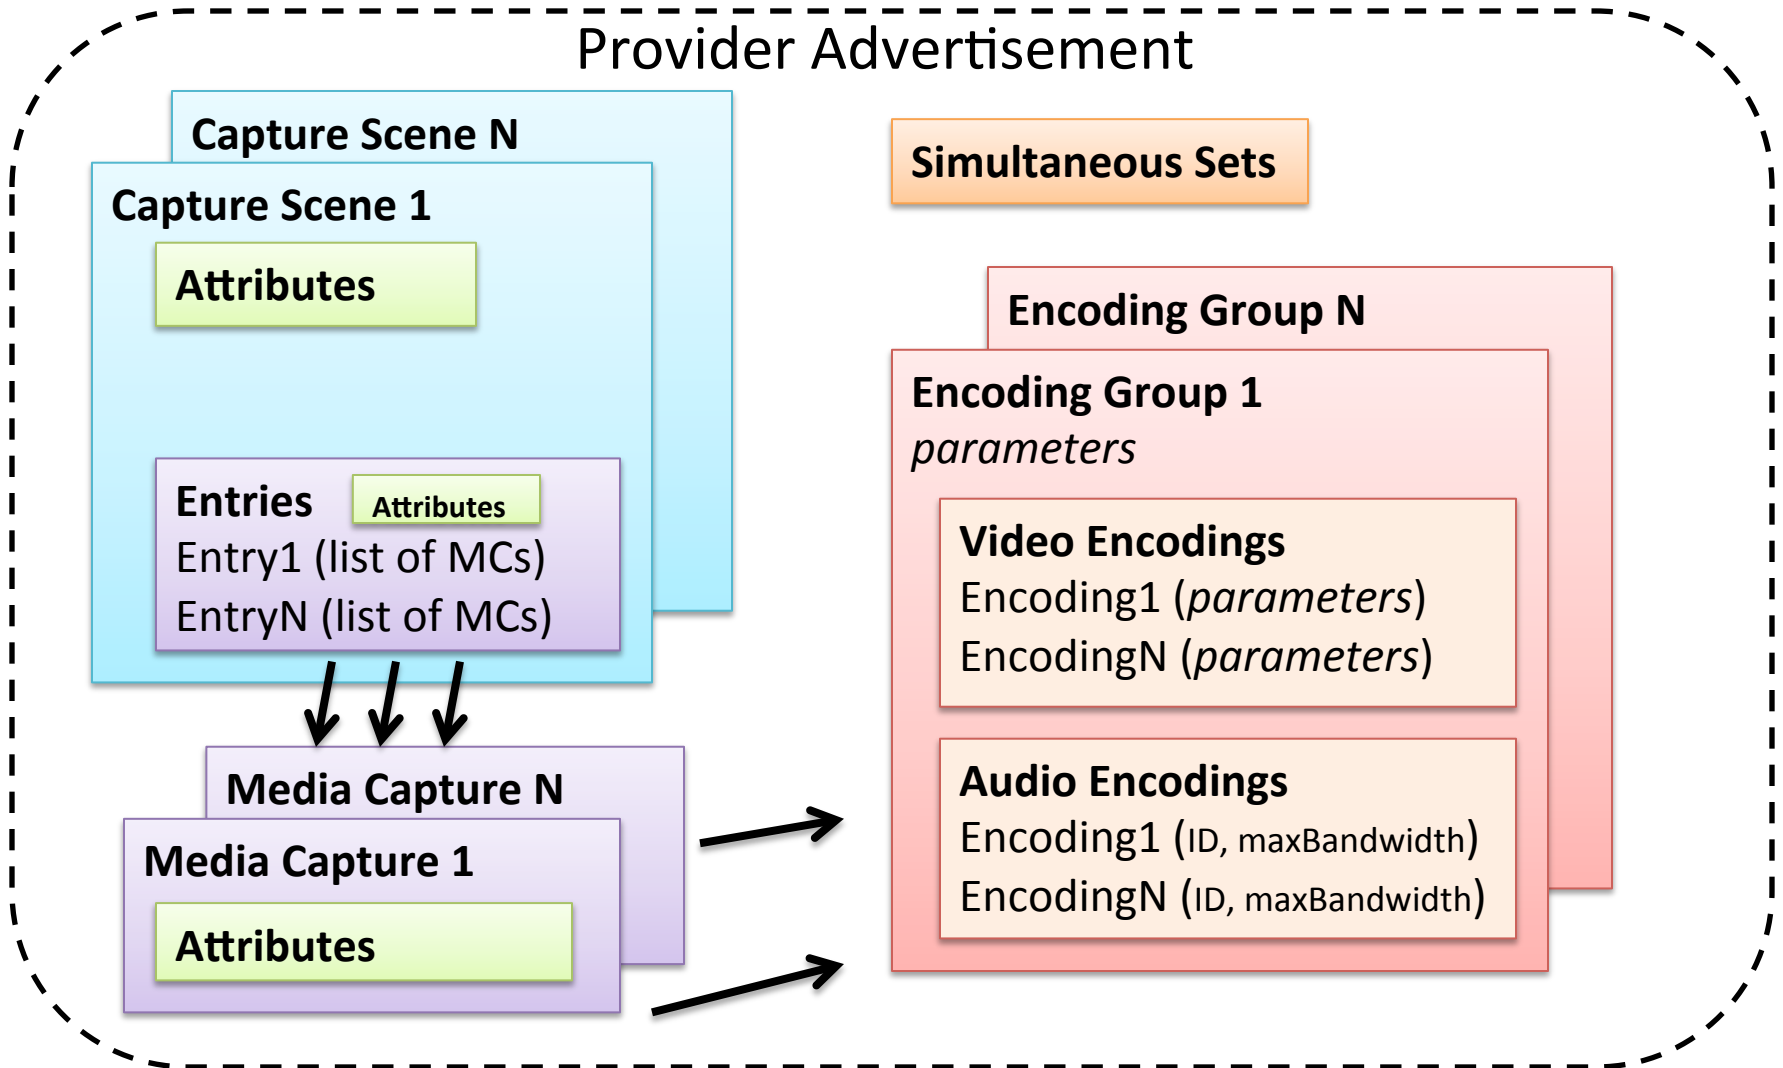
Provider Advertisement

Capture Scene N

Capture Scene 1

Attributes

Entries

Attributes

Entry1 (list of MCs)

EntryN (list of MCs)

Media Capture N

Media Capture 1

Attributes

Simultaneous Sets

Encoding Group N

Encoding Group 1
*parameters*

Video Encodings
Encoding1 (*parameters*)
EncodingN (*parameters*)

Audio Encodings
Encoding1 (ID, maxBandwidth)
EncodingN (ID, maxBandwidth)